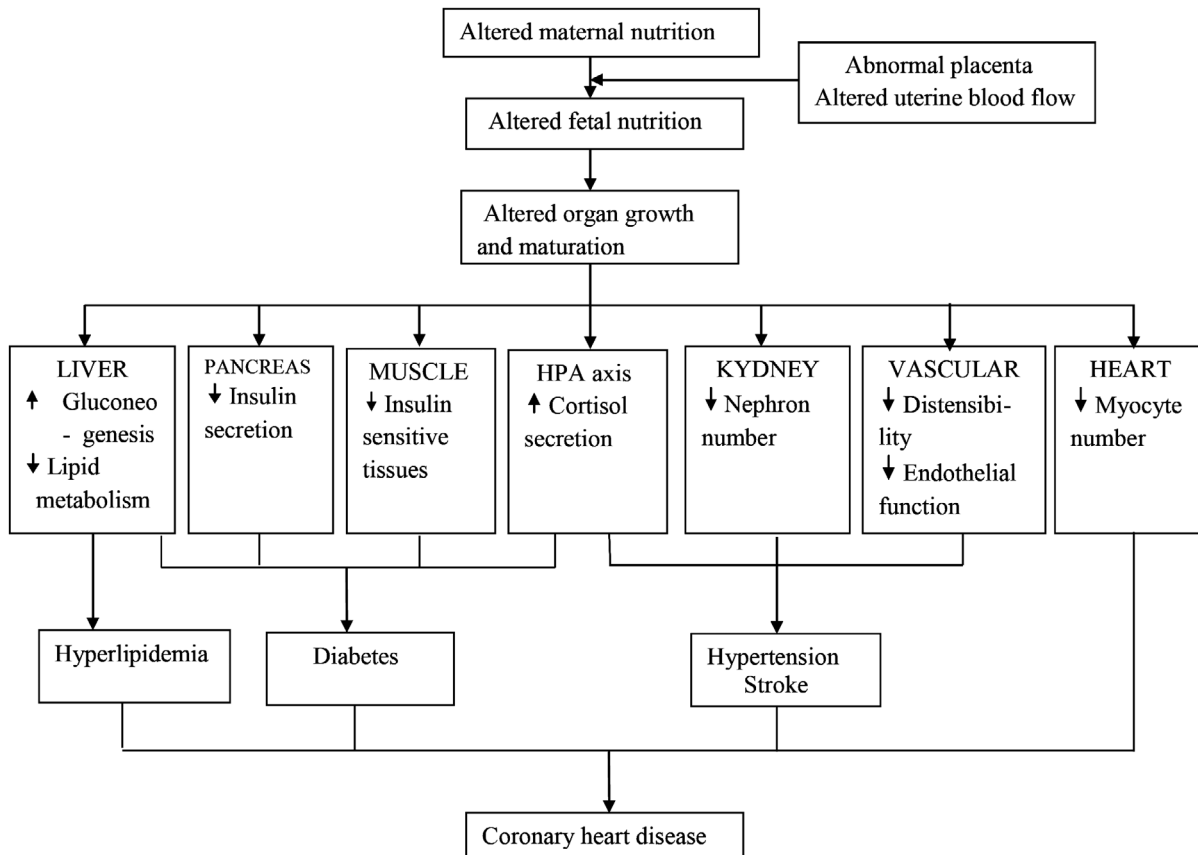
Altered maternal nutrition

Abnormal placenta
Altered uterine blood flow

Altered fetal nutrition

Altered organ growth and maturation

LIVER
↑ Gluconeo - genesis
↓ Lipid metabolism

PANCREAS
↓ Insulin secretion

MUSCLE
↓ Insulin sensitive tissues

HPA axis
↑ Cortisol secretion

KYDNEY
↓ Nephron number

VASCULAR
↓ Distensibility
↓ Endothelial function

HEART
↓ Myocyte number

Hyperlipidemia

Diabetes

Hypertension
Stroke

Coronary heart disease